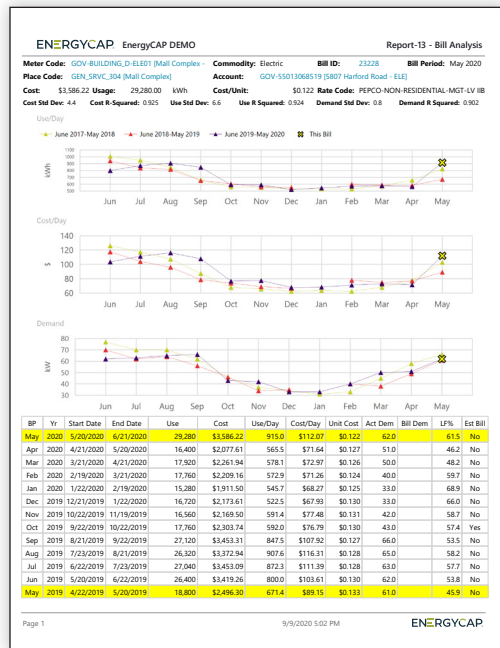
ENERGYCAP EnergyCAP DEMO

Report-13 - Bill Analysis

Meter Code: GOV-BUILDING_D-ELE01 [Mall Complex - Commodity: Electric Bill ID: 23228 Bill Period: May 2020

Place Code: GOV_SRVC_304 [Mall Complex] Account: GOV-55013068519 [5807 Harford Road - ELE]

Cost: $3,586.22 Usage: 29,280.00 kWh Cost/Unit: $0.122 Rate Code: PEPCO-NON-RESIDENTIAL-MGT-LV IIB

Cost Std Dev: 4.4 Cost R-Squared: 0.925 Use Std Dev: 6.6 Use R Squared: 0.924 Demand Std Dev: 0.8 Demand R Squared: 0.902

Use/Day

June 2017-May 2018 June 2018-May 2019 June 2019-May 2020 This Bill

kWh

1100
1000
900
800
700
600
500

Jun Jul Aug Sep Oct Nov Dec Jan Feb Mar Apr May

Cost/Day

$

140
120
100
80
60

Jun Jul Aug Sep Oct Nov Dec Jan Feb Mar Apr May

Demand

kW

80
70
60
50
40
30

Jun Jul Aug Sep Oct Nov Dec Jan Feb Mar Apr May

| BP | Yr | Start Date | End Date | Use | Cost | Use/Day | Cost/Day | Unit Cost | Act Dem | Bill Dem | LF% | Est Bill |
|---|---|---|---|---|---|---|---|---|---|---|---|---|
| May | 2020 | 5/20/2020 | 6/21/2020 | 29,280 | $3,586.22 | 915.0 | $112.07 | $0.122 | 62.0 | | 61.5 | No |
| Apr | 2020 | 4/21/2020 | 5/20/2020 | 16,400 | $2,077.61 | 565.5 | $71.64 | $0.127 | 51.0 | | 46.2 | No |
| Mar | 2020 | 3/21/2020 | 4/21/2020 | 17,920 | $2,261.94 | 578.1 | $72.97 | $0.126 | 50.0 | | 48.2 | No |
| Feb | 2020 | 2/19/2020 | 3/21/2020 | 17,760 | $2,209.16 | 572.9 | $71.26 | $0.124 | 40.0 | | 59.7 | No |
| Jan | 2020 | 1/22/2020 | 2/19/2020 | 15,280 | $1,911.50 | 545.7 | $68.27 | $0.125 | 33.0 | | 68.9 | No |
| Dec | 2019 | 12/21/2019 | 1/22/2020 | 16,720 | $2,173.61 | 522.5 | $67.93 | $0.130 | 33.0 | | 66.0 | No |
| Nov | 2019 | 10/22/2019 | 11/19/2019 | 16,560 | $2,169.50 | 591.4 | $77.48 | $0.131 | 42.0 | | 58.7 | No |
| Oct | 2019 | 9/22/2019 | 10/22/2019 | 17,760 | $2,303.74 | 592.0 | $76.79 | $0.130 | 43.0 | | 57.4 | Yes |
| Sep | 2019 | 8/21/2019 | 9/22/2019 | 27,120 | $3,453.31 | 847.5 | $107.92 | $0.127 | 66.0 | | 53.5 | No |
| Aug | 2019 | 7/23/2019 | 8/21/2019 | 26,320 | $3,372.94 | 907.6 | $116.31 | $0.128 | 65.0 | | 58.2 | No |
| Jul | 2019 | 6/22/2019 | 7/23/2019 | 27,040 | $3,453.09 | 872.3 | $111.39 | $0.128 | 63.0 | | 57.7 | No |
| Jun | 2019 | 5/20/2019 | 6/22/2019 | 26,400 | $3,419.26 | 800.0 | $103.61 | $0.130 | 62.0 | | 53.8 | No |
| May | 2019 | 4/22/2019 | 5/20/2019 | 18,800 | $2,496.30 | 671.4 | $89.15 | $0.133 | 61.0 | | 45.9 | No |

Page 1 9/9/2020 5:02 PM ENERGYCAP